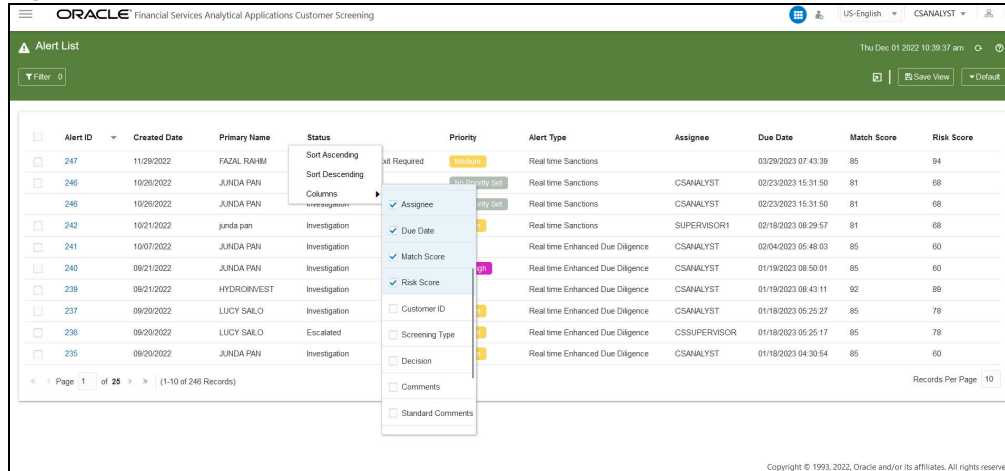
ORACLE Financial Services Analytical Applications Customer Screening

US-English CSANALYST

Alert List

Thu Dec 01 2022 10:39:37 am

Filter 0

Save View Default

| Alert ID | Created Date | Primary Name | Status | Priority | Alert Type | Assignee | Due Date | Match Score | Risk Score |
|---|---|---|---|---|---|---|---|---|---|
| 247 | 11/29/2022 | FAZAL RAHIM | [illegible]xit Required | Medium | Real time Sanctions | | 03/29/2023 07:43:39 | 85 | 94 |
| 246 | 10/26/2022 | JUNDA PAN | | No Priority Set | Real time Sanctions | CSANALYST | 02/23/2023 15:31:50 | 81 | 68 |
| 246 | 10/26/2022 | JUNDA PAN | Investigation | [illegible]rity Set | Real time Sanctions | CSANALYST | 02/23/2023 15:31:50 | 81 | 68 |
| 242 | 10/21/2022 | junda pan | Investigation | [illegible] | Real time Sanctions | SUPERVISOR1 | 02/18/2023 08:29:57 | 81 | 68 |
| 241 | 10/07/2022 | JUNDA PAN | Investigation | | Real time Enhanced Due Diligence | CSANALYST | 02/04/2023 05:48:03 | 85 | 60 |
| 240 | 09/21/2022 | JUNDA PAN | Investigation | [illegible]igh | Real time Enhanced Due Diligence | CSANALYST | 01/19/2023 08:50:01 | 85 | 60 |
| 239 | 09/21/2022 | HYDROINVEST | Investigation | | Real time Enhanced Due Diligence | CSANALYST | 01/19/2023 08:43:11 | 92 | 89 |
| 237 | 09/20/2022 | LUCY SAILO | Investigation | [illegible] | Real time Enhanced Due Diligence | CSANALYST | 01/18/2023 05:25:27 | 85 | 78 |
| 236 | 09/20/2022 | LUCY SAILO | Escalated | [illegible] | Real time Enhanced Due Diligence | CSSUPERVISOR | 01/18/2023 05:25:17 | 85 | 78 |
| 235 | 09/20/2022 | JUNDA PAN | Investigation | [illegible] | Real time Enhanced Due Diligence | CSANALYST | 01/18/2023 04:30:54 | 85 | 60 |

Sort Ascending
Sort Descending
Columns

Assignee
Due Date
Match Score
Risk Score
Customer ID
Screening Type
Decision
Comments
Standard Comments

Page 1 of 25 (1-10 of 246 Records)

Records Per Page 10

Copyright © 1993, 2022, Oracle and/or its affiliates. All rights reserve